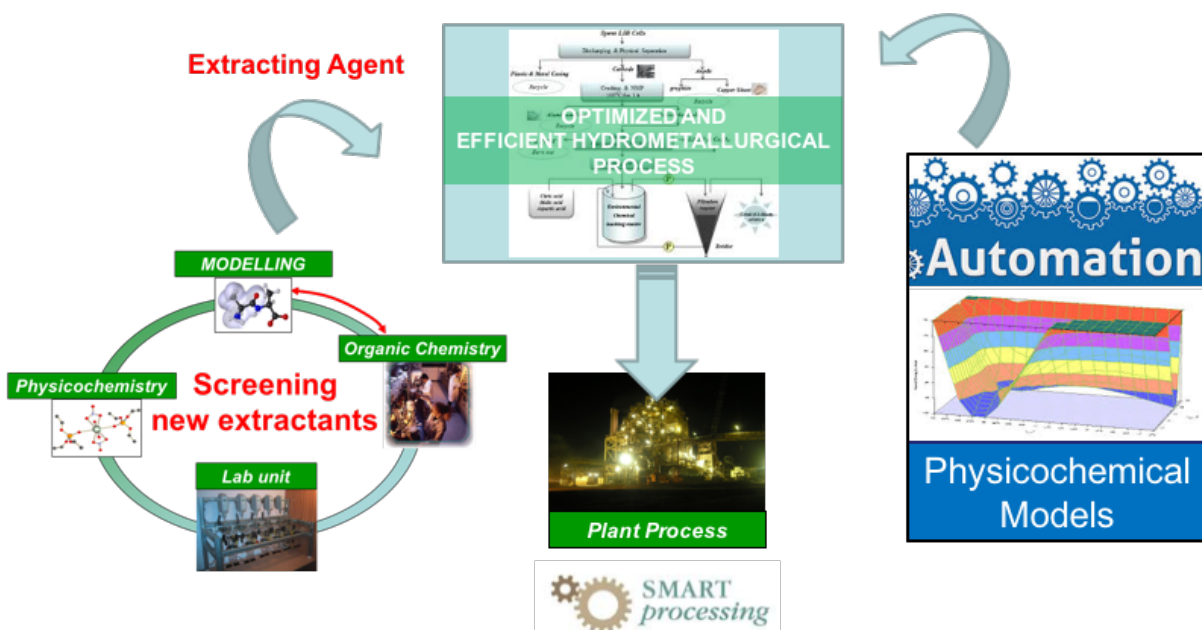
Extracting Agent

Spent LIB Cells

Discharging & Physical Separation

Plastic & Metal Casing

Cathode

Anode

Recycle

Crushing & NMP

graphite

Copper Sheet

Recycle

OPTIMIZED AND EFFICIENT HYDROMETALLURGICAL PROCESS

Citric acid Malic acid Aspartic acid

Environmental Chemical leaching reactor

Filtration

Residue

Automation

Physicochemical Models

MODELLING

Organic Chemistry

Physicochemistry

Screening new extractants

Lab unit

Plant Process

SMART processing